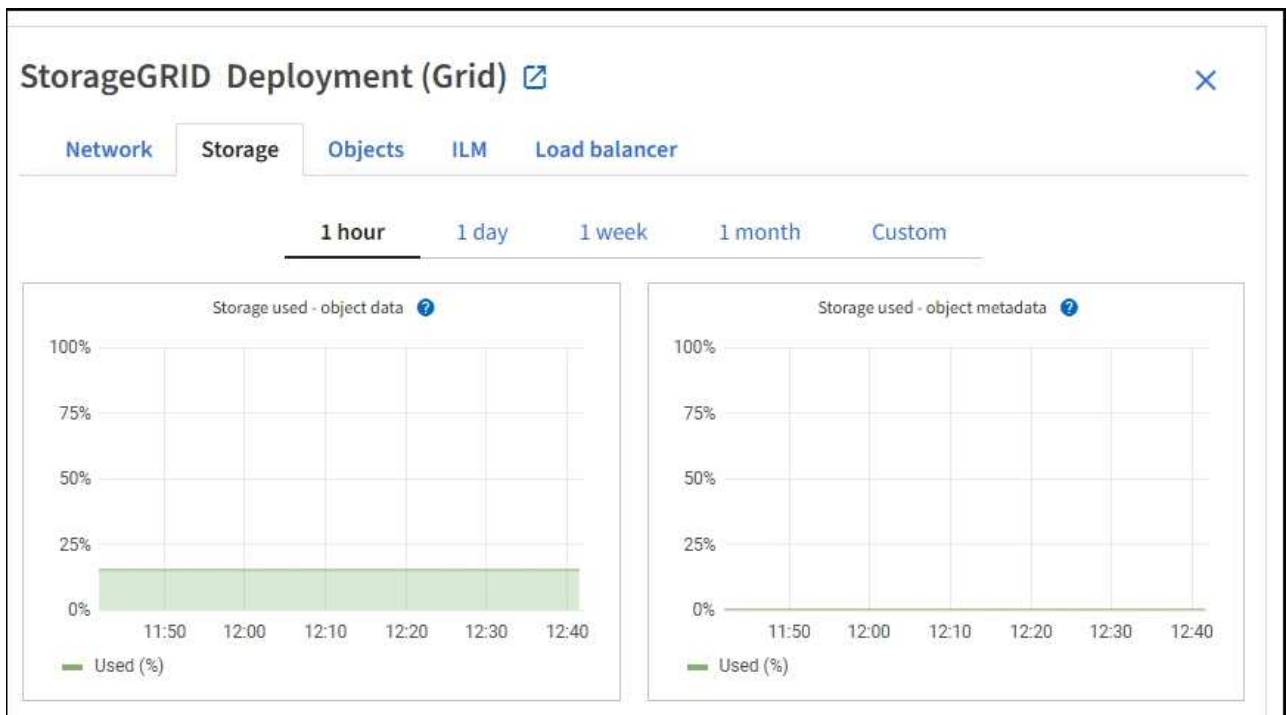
StorageGRID Deployment (Grid)

×

Network Storage Objects ILM Load balancer

1 hour 1 day 1 week 1 month Custom

Storage used - object data

100%
75%
50%
25%
0%

11:50 12:00 12:10 12:20 12:30 12:40

Used (%)

Storage used - object metadata

100%
75%
50%
25%
0%

11:50 12:00 12:10 12:20 12:30 12:40

Used (%)